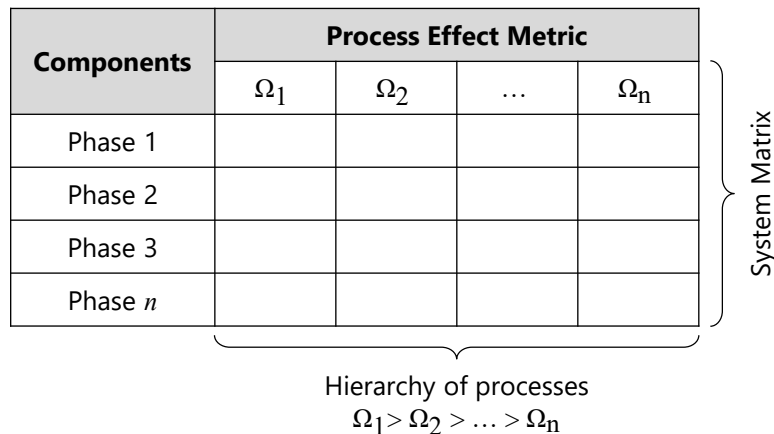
| Components | Process Effect Metric | | | |
|---|---|---|---|---|
| | $\Omega_1$ | $\Omega_2$ | … | $\Omega_n$ |
| Phase 1 | | | | |
| Phase 2 | | | | |
| Phase 3 | | | | |
| Phase $n$ | | | | |

System Matrix

Hierarchy of processes
$\Omega_1 > \Omega_2 > \ldots > \Omega_n$